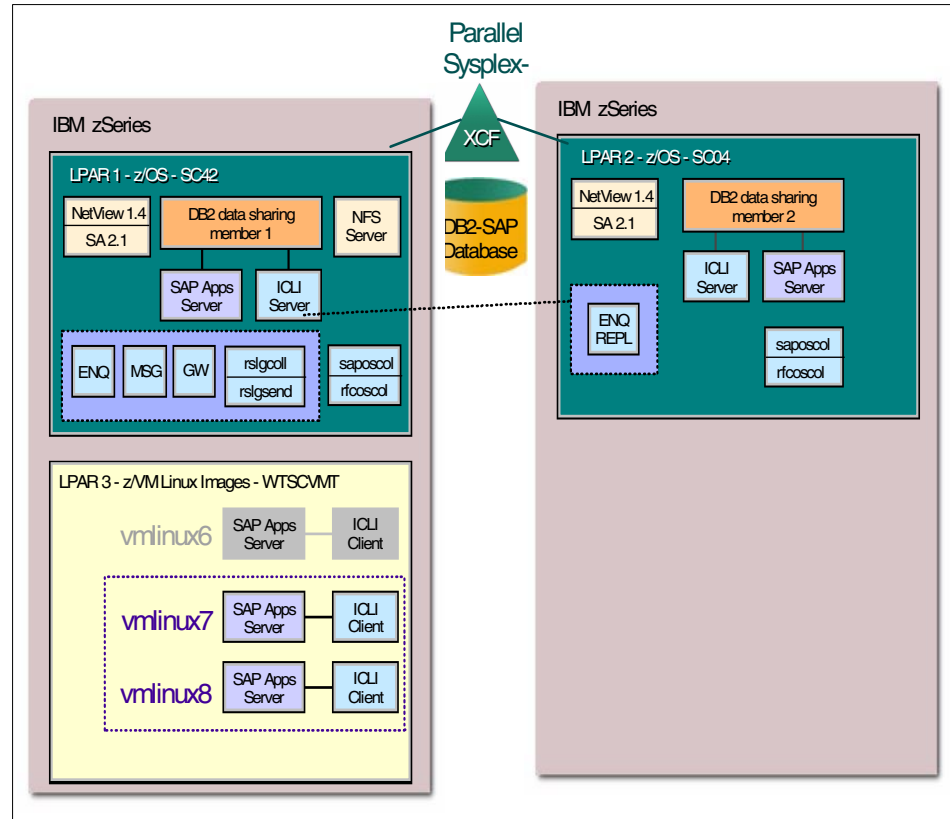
Parallel Sysplex-

XCF

DB2-SAP Database

IBM zSeries

LPAR 1 - z/OS - SC42

NetView 1.4

SA 2.1

DB2 data sharing member 1

NFS Server

SAP Apps Server

ICLI Server

ENQ

MSG

GW

rslgcoll

rslgsend

saposcol

rfcoscol

LPAR 3 - z/VM Linux Images - WTSCVMT

vmlinux6

SAP Apps Server

ICLI Client

vmlinux7

SAP Apps Server

ICLI Client

vmlinux8

SAP Apps Server

ICLI Client

IBM zSeries

LPAR 2 - z/OS - SC04

NetView 1.4

SA 2.1

DB2 data sharing member 2

ENQ REPL

ICLI Server

SAP Apps Server

saposcol

rfcoscol